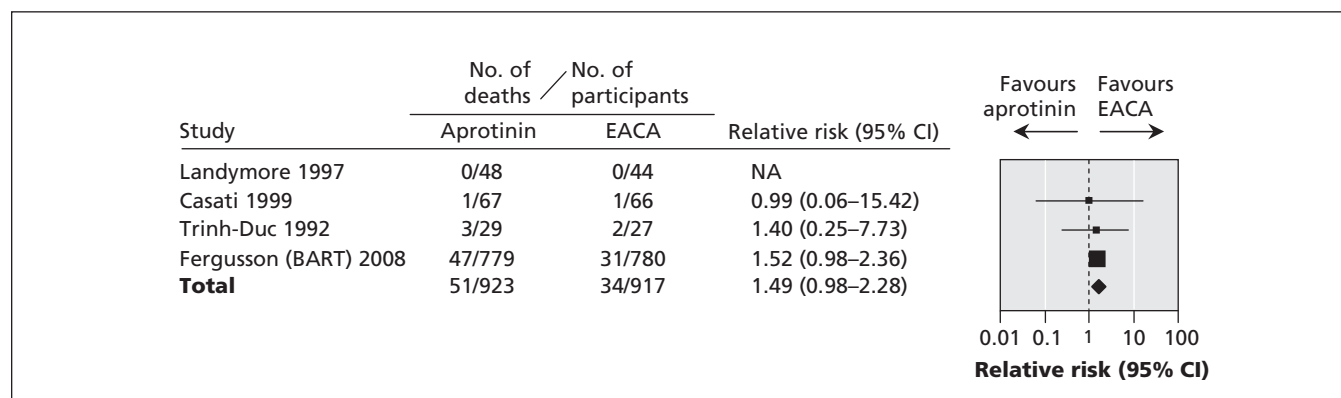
No. of deaths / No. of participants

| Study | Aprotinin | EACA | Relative risk (95% CI) |
|---|---|---|---|
| Landymore 1997 | 0/48 | 0/44 | NA |
| Casati 1999 | 1/67 | 1/66 | 0.99 (0.06–15.42) |
| Trinh-Duc 1992 | 3/29 | 2/27 | 1.40 (0.25–7.73) |
| Fergusson (BART) 2008 | 47/779 | 31/780 | 1.52 (0.98–2.36) |
| **Total** | 51/923 | 34/917 | 1.49 (0.98–2.28) |

Favours aprotinin
Favours EACA

0.01 0.1 1 10 100

**Relative risk (95% CI)**